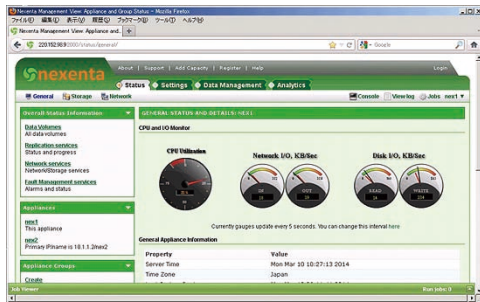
Nexenta Management View: Appliance and Group Status - Mozilla Firefox
ファイル(F) 編集(E) 表示(V) 履歴(S) ブックマーク(B) ツール(T) ヘルプ(H)
Nexenta Management View: Appliance and...
223.152.98.9:2000/status/general/
Google

nexenta
About | Support | Add Capacity | Register | Help
Login
Status
Settings
Data Management
Analytics
General
Storage
Network
Console
View log
Jobs
next1

Overall Status Information
Data Volumes
All data volumes
Replication services
Status and progress
Network services
Network/Storage services
Fault Management services
Alarms and status

Appliances
next1
This appliance
next2
Primary IP/name is 18.1.1.2/next2

Appliance Groups
Create

GENERAL STATUS AND DETAILS: NEXT1
CPU and I/O Monitor
CPU Utilization
Network I/O, KB/Sec
IN
OUT
Disk I/O, KB/Sec
READ
WRITE
Currently gauges update every 5 seconds. You can change this interval here

General Appliance Information
| Property | Value |
|---|---|
| Server Time | Mon Mar 10 10:27:13 2014 |
| Time Zone | Japan |

Job Viewer
Run jobs: 0